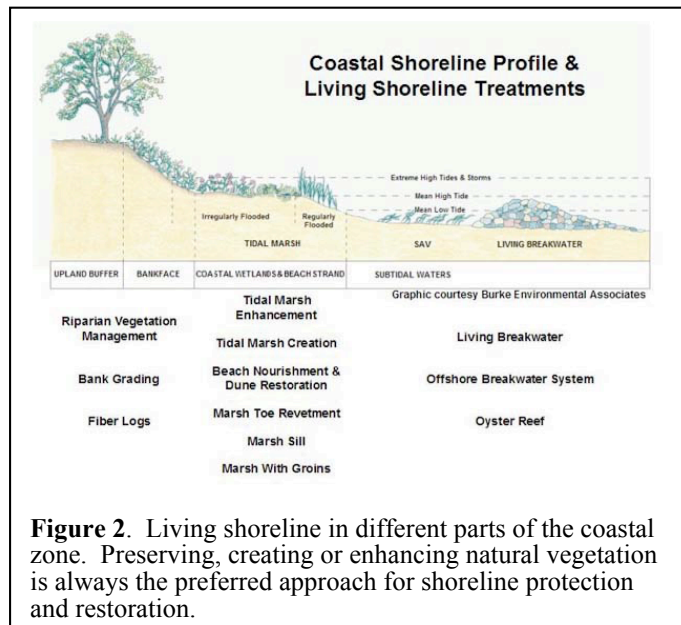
Coastal Shoreline Profile & Living Shoreline Treatments

Extreme High Tides & Storms

Mean High Tide

Mean Low Tide

Irregularly Flooded

Regularly Flooded

TIDAL MARSH

SAV

LIVING BREAKWATER

| UPLAND BUFFER | BANKFACE | COASTAL WETLANDS & BEACH STRAND | SUBTIDAL WATERS |
|---|---|---|---|

Graphic courtesy Burke Environmental Associates

Riparian Vegetation Management

Bank Grading

Fiber Logs

Tidal Marsh Enhancement

Tidal Marsh Creation

Beach Nourishment & Dune Restoration

Marsh Toe Revetment

Marsh Sill

Marsh With Groins

Living Breakwater

Offshore Breakwater System

Oyster Reef

**Figure 2**. Living shoreline in different parts of the coastal zone. Preserving, creating or enhancing natural vegetation is always the preferred approach for shoreline protection and restoration.